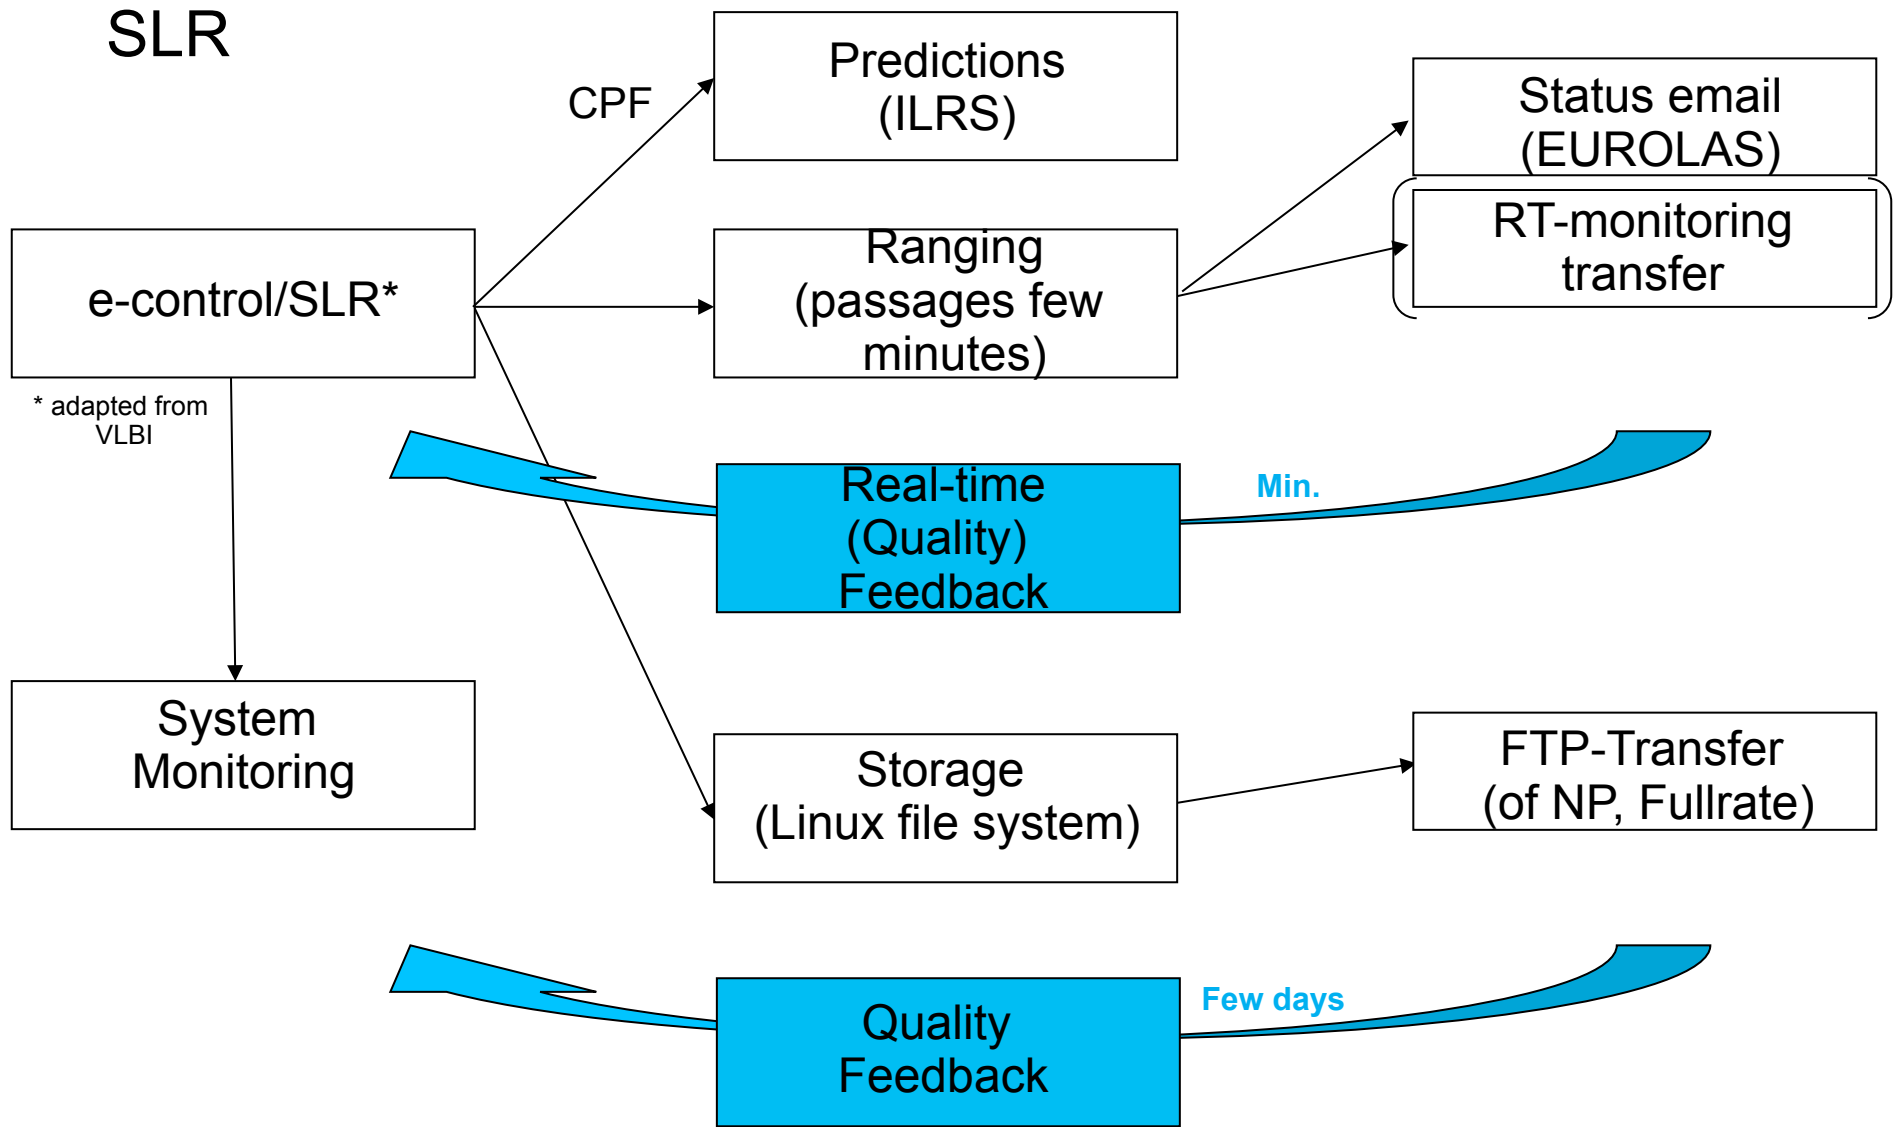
SLR

CPF

Predictions (ILRS)

Status email (EUROLAS)

RT-monitoring transfer

e-control/SLR*

Ranging (passages few minutes)

* adapted from VLBI

Real-time (Quality) Feedback

Min.

System Monitoring

Storage (Linux file system)

FTP-Transfer (of NP, Fullrate)

Few days

Quality Feedback